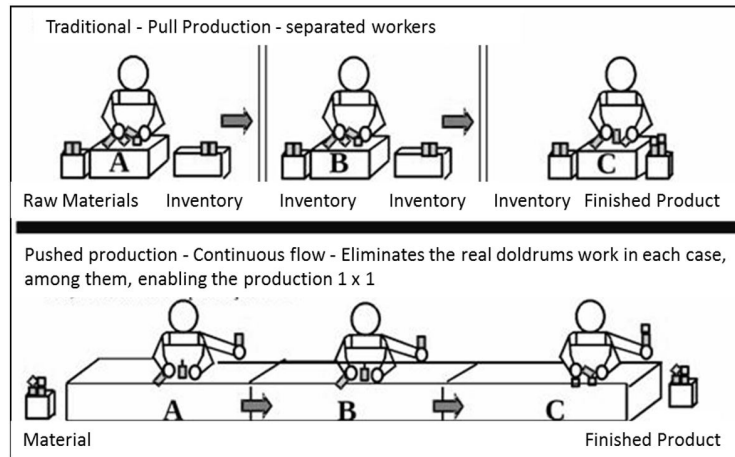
Traditional - Pull Production - separated workers

A

B

C

Raw Materials Inventory Inventory Inventory Inventory Finished Product

Pushed production - Continuous flow - Eliminates the real doldrums work in each case, among them, enabling the production 1 x 1

A

B

C

Material Finished Product